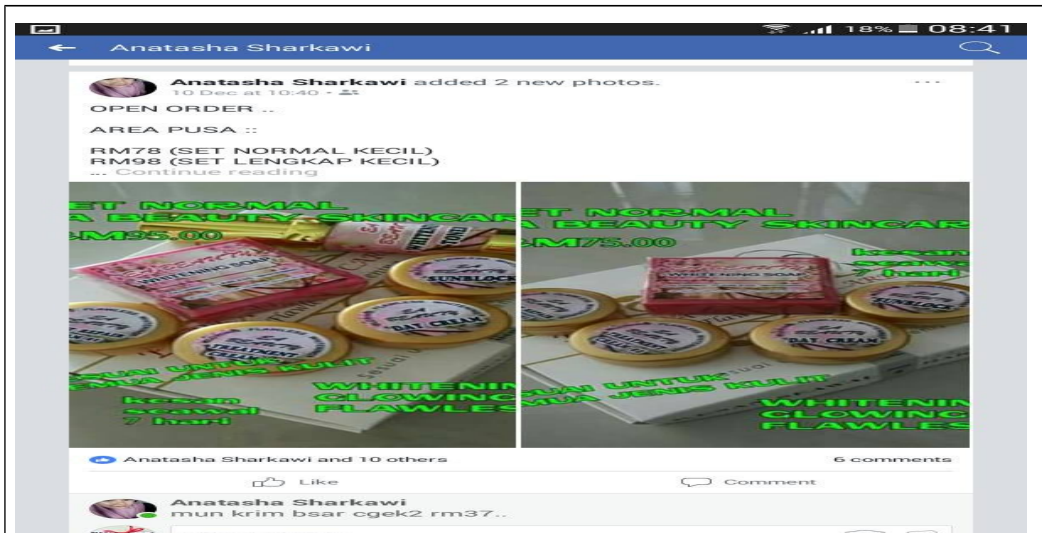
18% 08:41

Anatasha Sharkawi

Anatasha Sharkawi added 2 new photos.
10 Dec at 10:40 ·

OPEN ORDER ..

AREA PUSA ::

RM78 (SET NORMAL KECIL)
RM98 (SET LENGKAP KECIL)
... Continue reading

ET NORMAL
A BEAUTY SKINCAR
RM95.00
WHITENING SOAP
SUNBLOCK
DAY CREAM
SESUAI UNTUK
SEMUA JENIS KULIT
kesan
seawal
7 hari
WHITENIN
GLOWING
FLAWLES

ET NORMAL
A BEAUTY SKINCAR
RM75.00
kesan
seawal
7 hari
WHITENING SOAP
SUNBLOCK
DAY CREAM
SESUAI UNTUK
SEMUA JENIS KULIT
WHITENIN
GLOWING
FLAWLES

Anatasha Sharkawi and 10 others
6 comments

Like
Comment

Anatasha Sharkawi
mun krim bsar cgek2 rm37..